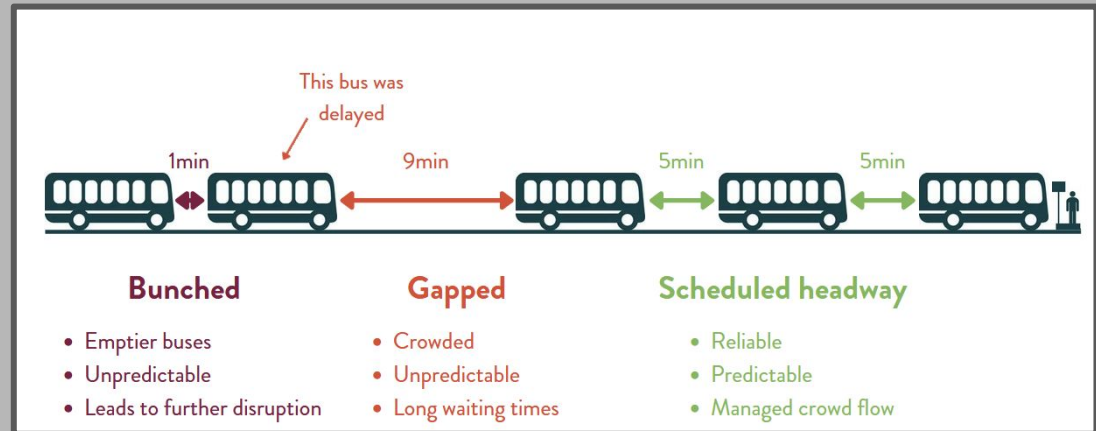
This bus was delayed

1min

9min

5min

5min

Bunched

- Emptier buses
- Unpredictable
- Leads to further disruption

Gapped

- Crowded
- Unpredictable
- Long waiting times

Scheduled headway

- Reliable
- Predictable
- Managed crowd flow